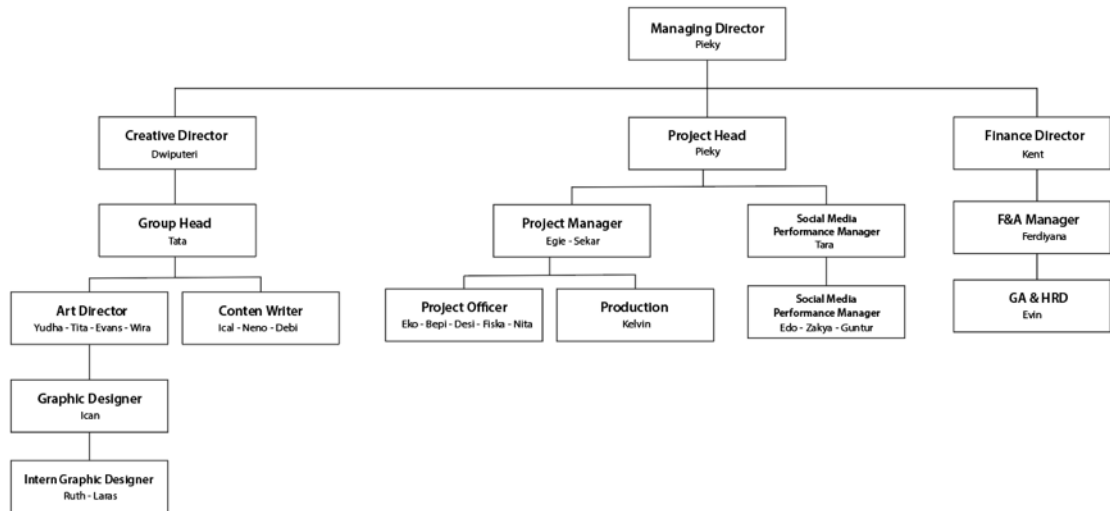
Managing Director
Pieky

Creative Director
Dwiputeri

Group Head
Tata

Art Director
Yudha - Tita - Evans - Wira

Conten Writer
Ical - Neno - Debi

Graphic Designer
Ican

Intern Graphic Designer
Ruth - Laras

Project Head
Pieky

Project Manager
Egie - Sekar

Project Officer
Eko - Bepi - Desi - Fiska - Nita

Production
Kelvin

Social Media Performance Manager
Tara

Social Media Performance Manager
Edo - Zakya - Guntur

Finance Director
Kent

F&A Manager
Ferdiyana

GA & HRD
Evin